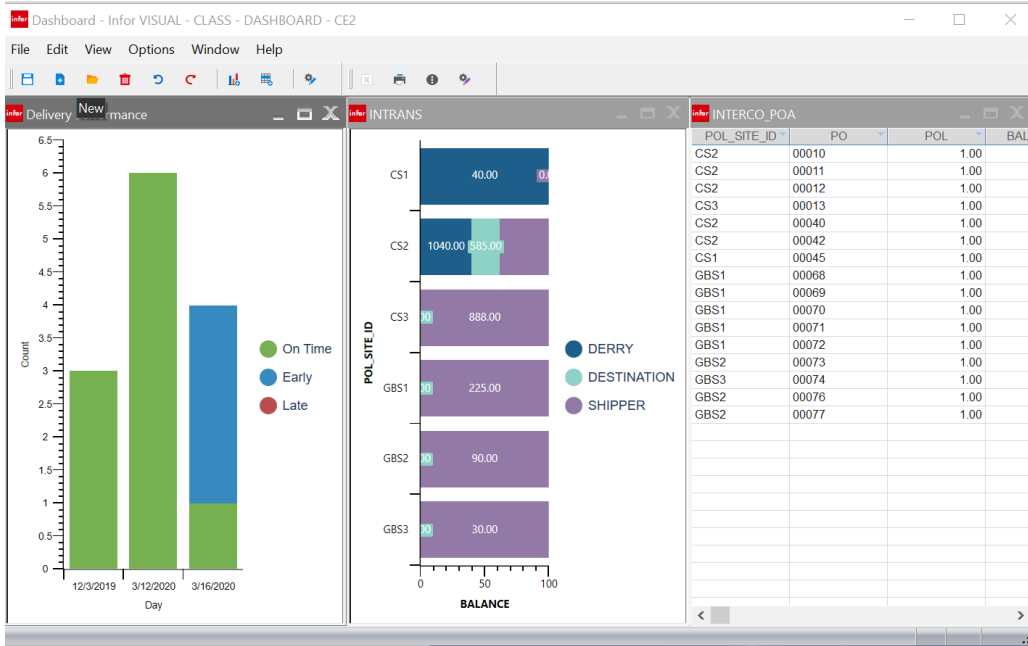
infor Dashboard - Infor VISUAL - CLASS - DASHBOARD - CE2

File Edit View Options Window Help

New

infor Delivery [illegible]rmance

6.5
6
5.5
5
4.5
4
3.5
3
2.5
2
1.5
1
0.5
0

Count

12/3/2019 3/12/2020 3/16/2020

Day

On Time
Early
Late

infor INTRANS

CS1 40.00 0.0
CS2 1040.00 585.00
CS3 00 888.00
GBS1 00 225.00
GBS2 00 90.00
GBS3 00 30.00

POL_SITE_ID

0 50 100

BALANCE

DERRY
DESTINATION
SHIPPER

infor INTERCO_POA

| POL_SITE_ID | PO | POL | BAL |
|---|---|---|---|
| CS2 | 00010 | 1.00 | |
| CS2 | 00011 | 1.00 | |
| CS2 | 00012 | 1.00 | |
| CS3 | 00013 | 1.00 | |
| CS2 | 00040 | 1.00 | |
| CS2 | 00042 | 1.00 | |
| CS1 | 00045 | 1.00 | |
| GBS1 | 00068 | 1.00 | |
| GBS1 | 00069 | 1.00 | |
| GBS1 | 00070 | 1.00 | |
| GBS1 | 00071 | 1.00 | |
| GBS1 | 00072 | 1.00 | |
| GBS2 | 00073 | 1.00 | |
| GBS3 | 00074 | 1.00 | |
| GBS2 | 00076 | 1.00 | |
| GBS2 | 00077 | 1.00 | |